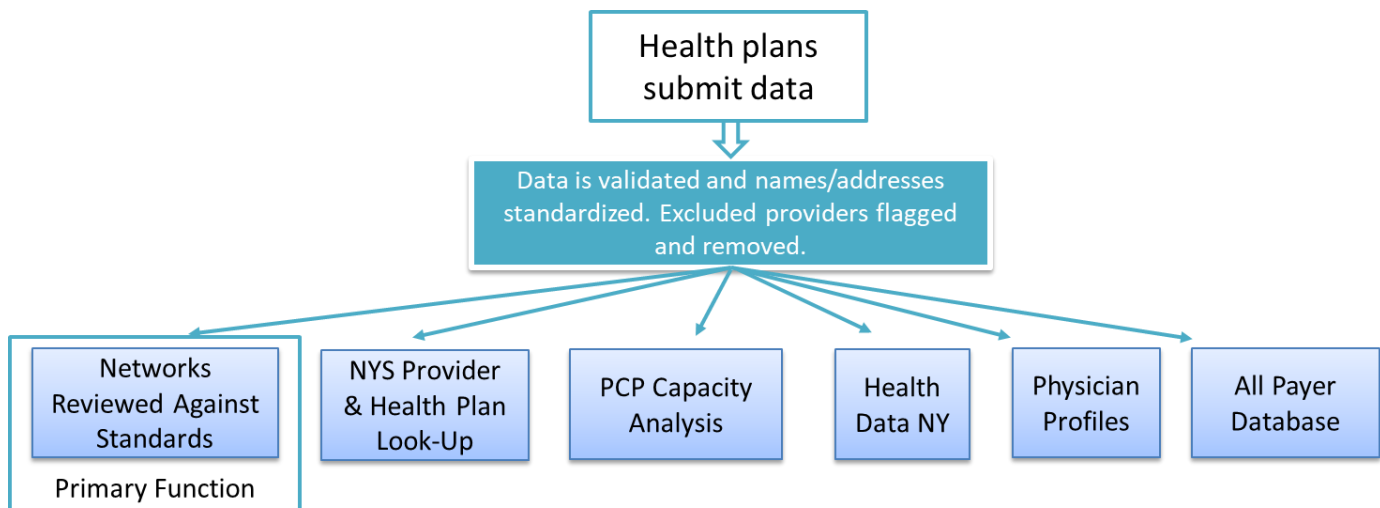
Health plans submit data

Data is validated and names/addresses standardized. Excluded providers flagged and removed.

Networks Reviewed Against Standards

Primary Function

NYS Provider & Health Plan Look-Up

PCP Capacity Analysis

Health Data NY

Physician Profiles

All Payer Database